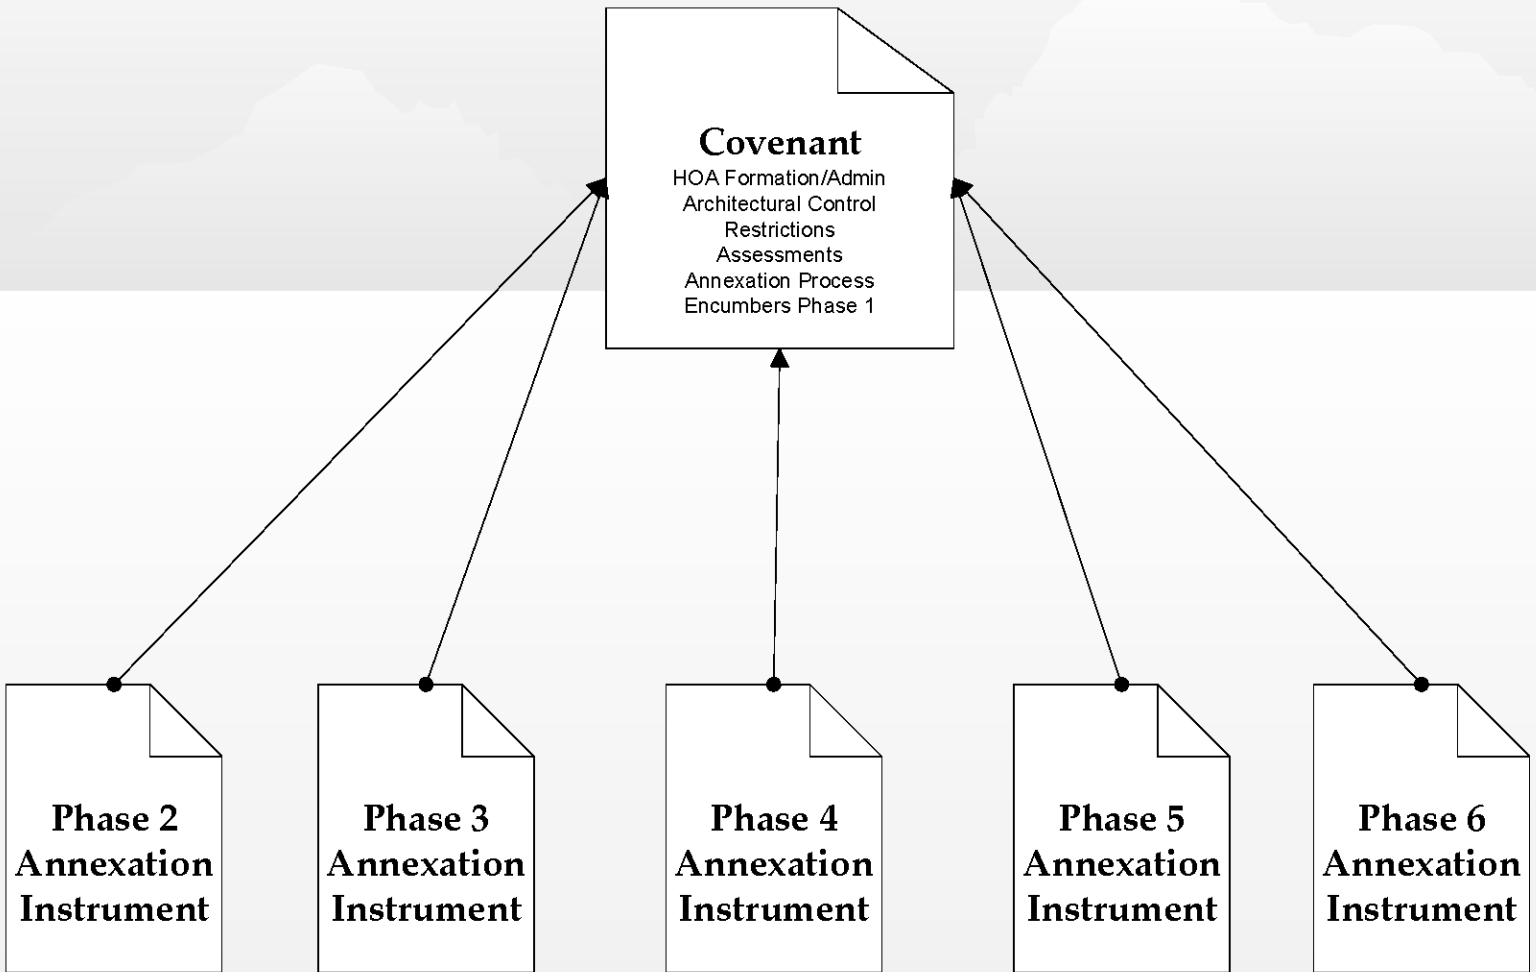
Covenant
HOA Formation/Admin
Architectural Control
Restrictions
Assessments
Annexation Process
Encumbers Phase 1

Phase 2 Annexation Instrument

Phase 3 Annexation Instrument

Phase 4 Annexation Instrument

Phase 5 Annexation Instrument

Phase 6 Annexation Instrument